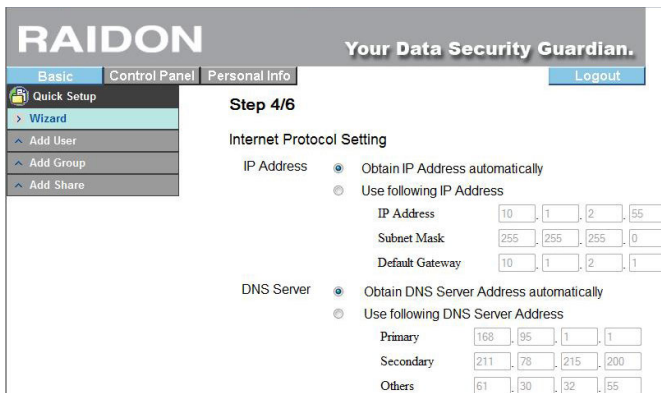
RAIDON

Your Data Security Guardian.

Basic | Control Panel | Personal Info

Logout

Quick Setup

> Wizard

^ Add User

^ Add Group

^ Add Share

Step 4/6

Internet Protocol Setting

IP Address

Obtain IP Address automatically

Use following IP Address

| | | | | |
|---|---|---|---|---|
| IP Address | 10 | 1 | 2 | 55 |
| Subnet Mask | 255 | 255 | 255 | 0 |
| Default Gateway | 10 | 1 | 2 | 1 |

DNS Server

Obtain DNS Server Address automatically

Use following DNS Server Address

| | | | | |
|---|---|---|---|---|
| Primary | 168 | 95 | 1 | 1 |
| Secondary | 211 | 78 | 215 | 200 |
| Others | 61 | 30 | 32 | 55 |